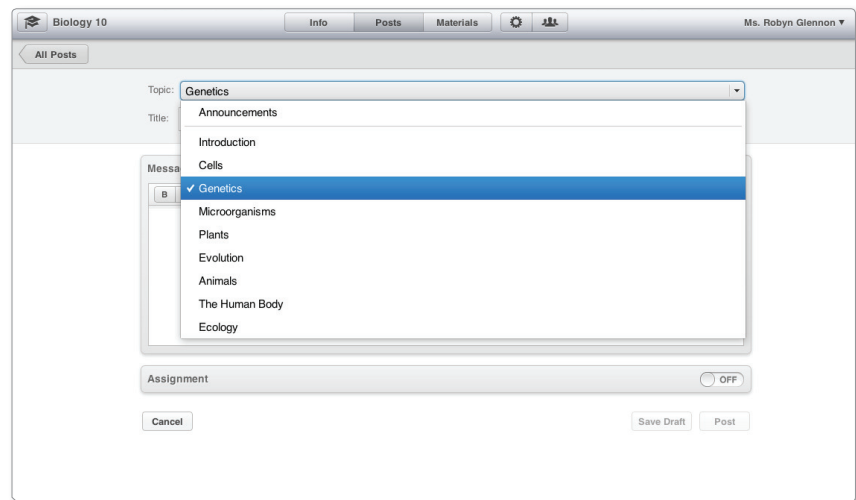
Biology 10

Info Posts Materials

Ms. Robyn Glennon ▾

All Posts

Topic: Genetics

Title:

Announcements

Introduction

Cells

✓ Genetics

Microorganisms

Plants

Evolution

Animals

The Human Body

Ecology

Messa

B

Assignment

OFF

Cancel

Save Draft

Post